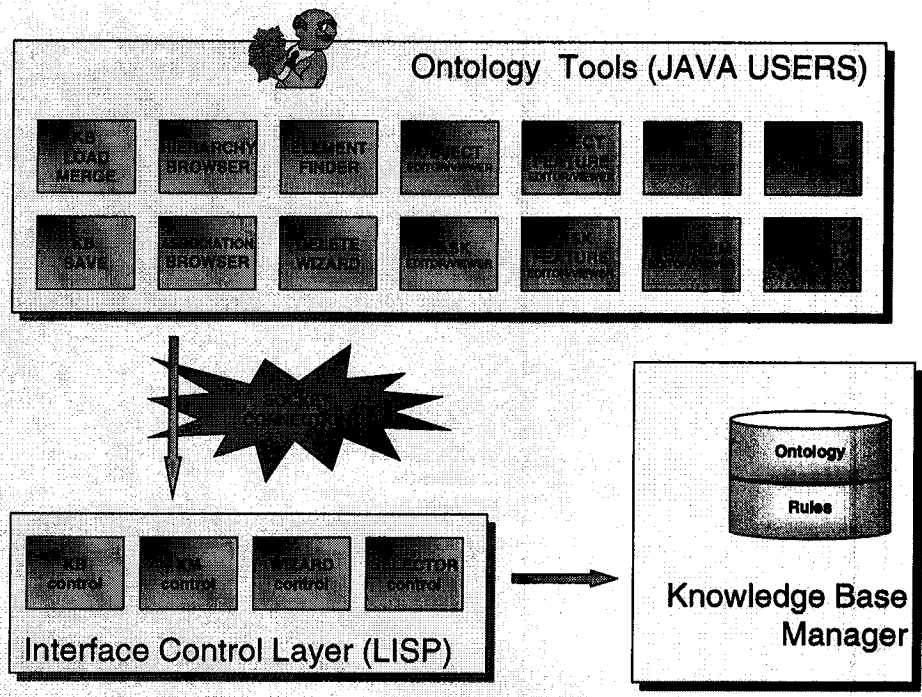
Ontology Tools (JAVA USERS)

KB LOAD MERGE

HIERARCHY BROWSER

ELEMENT FINDER

OBJECT EDITOR/VIEWER

OBJECT FEATURE EDITOR/VIEWER

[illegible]

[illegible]

KB SAVE

ASSOCIATION BROWSER

DELETE WIZARD

TASK EDITOR/VIEWER

TASK FEATURE EDITOR/VIEWER

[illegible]

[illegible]

SOCKET CONNECTION

Ontology

Rules

Knowledge Base Manager

KB control

KIA control

WIZARD control

SELECTOR control

Interface Control Layer (LISP)